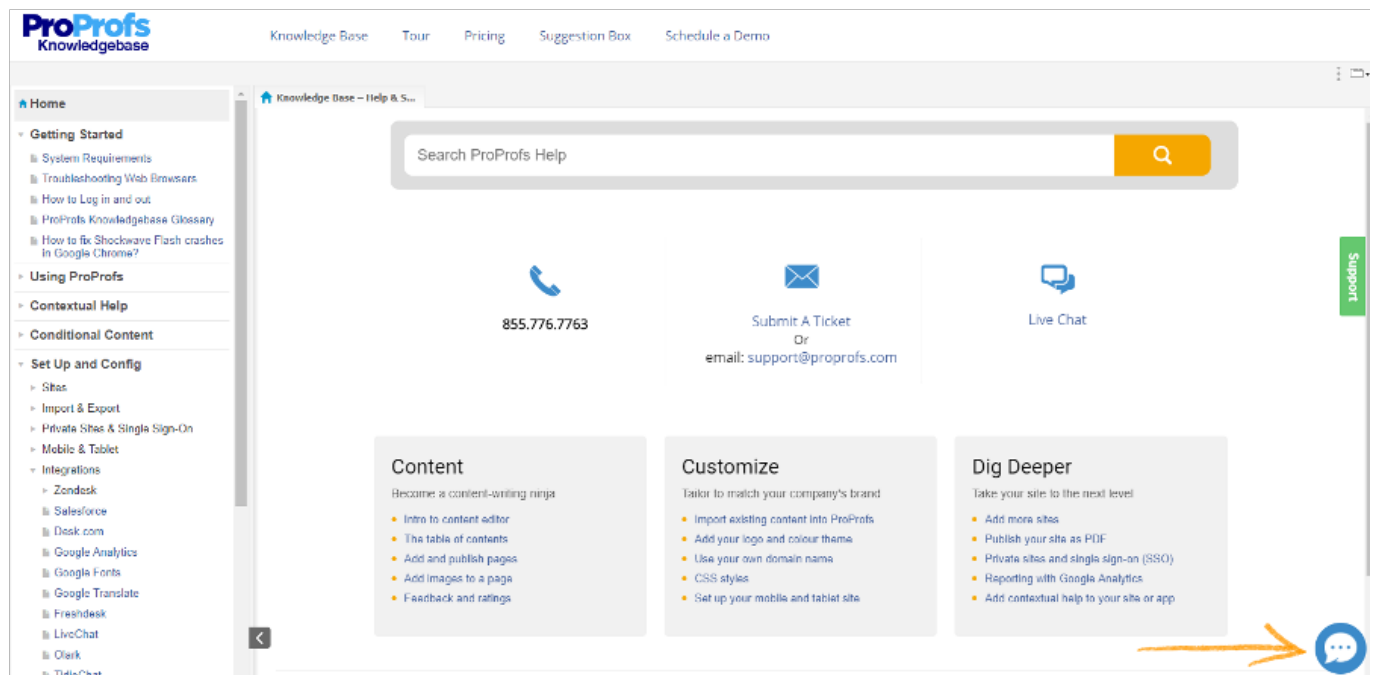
ProProfs Knowledgebase

Knowledge Base Tour Pricing Suggestion Box Schedule a Demo

Home
Getting Started
System Requirements
Troubleshooting Web Browsers
How to Log in and out
ProProfs Knowledgebase Glossary
How to fix Shockwave Flash crashes in Google Chrome?
Using ProProfs
Contextual Help
Conditional Content
Set Up and Config
Sites
Import & Export
Private Sites & Single Sign-On
Mobile & Tablet
Integrations
Zendesk
Salesforce
Desk.com
Google Analytics
Google Fonts
Google Translate
Freshdesk
LiveChat
Olark
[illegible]

Knowledge Base – Help & S...

Search ProProfs Help

855.776.7763

Submit A Ticket
Or
email: support@proprofs.com

Live Chat

Support

Content
Become a content-writing ninja
Intro to content editor
The table of contents
Add and publish pages
Add images to a page
Feedback and ratings

Customize
Tailor to match your company's brand
Import existing content into ProProfs
Add your logo and colour theme
Use your own domain name
CSS styles
Set up your mobile and tablet site

Dig Deeper
Take your site to the next level
Add more sites
Publish your site as PDF
Private sites and single sign-on (SSO)
Reporting with Google Analytics
Add contextual help to your site or app